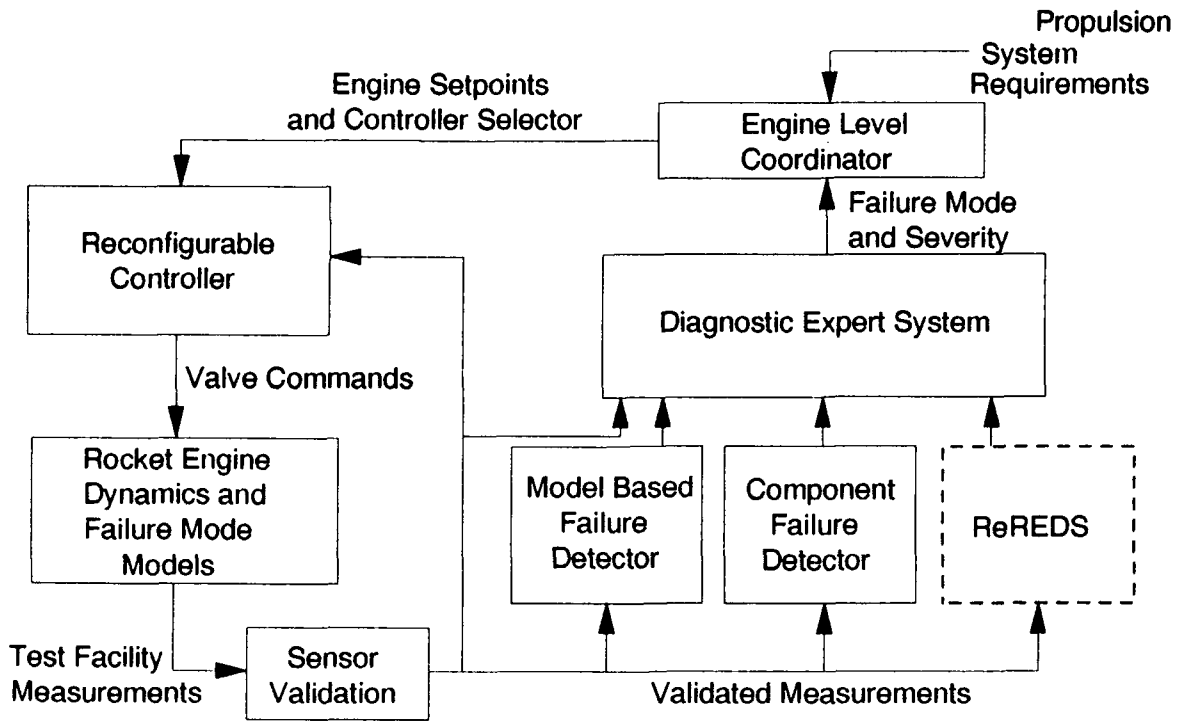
Propulsion System Requirements

Engine Setpoints and Controller Selector

Engine Level Coordinator

Failure Mode and Severity

Reconfigurable Controller

Diagnostic Expert System

Valve Commands

Rocket Engine Dynamics and Failure Mode Models

Model Based Failure Detector

Component Failure Detector

ReREDS

Test Facility Measurements

Sensor Validation

Validated Measurements